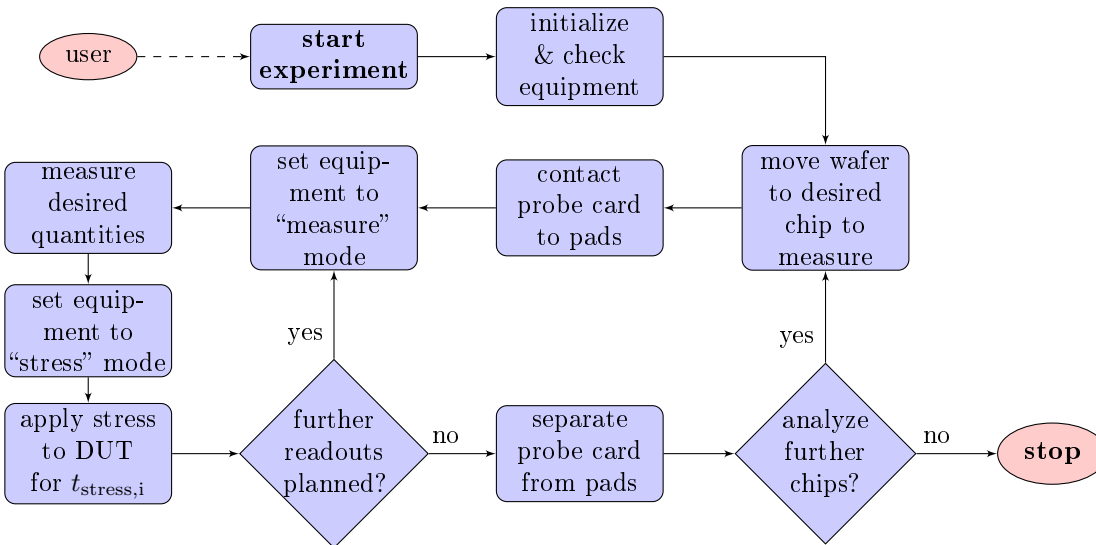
user

start experiment

initialize & check equipment

move wafer to desired chip to measure

contact probe card to pads

set equipment to “measure” mode

measure desired quantities

set equipment to “stress” mode

apply stress to DUT for $t_{\text{stress,i}}$

further readouts planned?

yes

no

separate probe card from pads

analyze further chips?

yes

no

stop